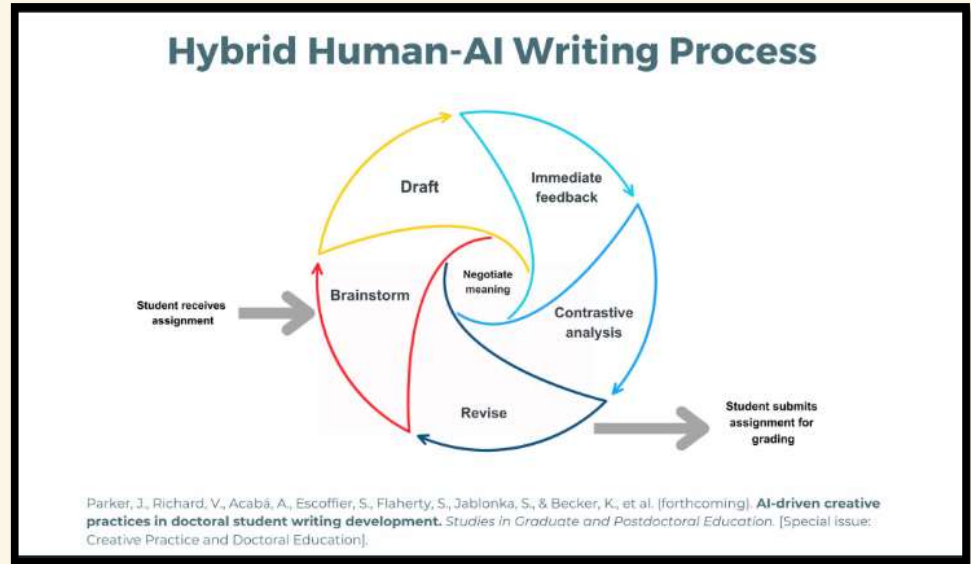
Hybrid Human-AI Writing Process

Student receives assignment

Draft

Immediate feedback

Negotiate meaning

Brainstorm

Contrastive analysis

Revise

Student submits assignment for grading

Parker, J., Richard, V., Acabá, A., Escoffier, S., Flaherty, S., Jablonka, S., & Becker, K., et al. (forthcoming). **AI-driven creative practices in doctoral student writing development.** *Studies in Graduate and Postdoctoral Education.* [Special issue: Creative Practice and Doctoral Education].